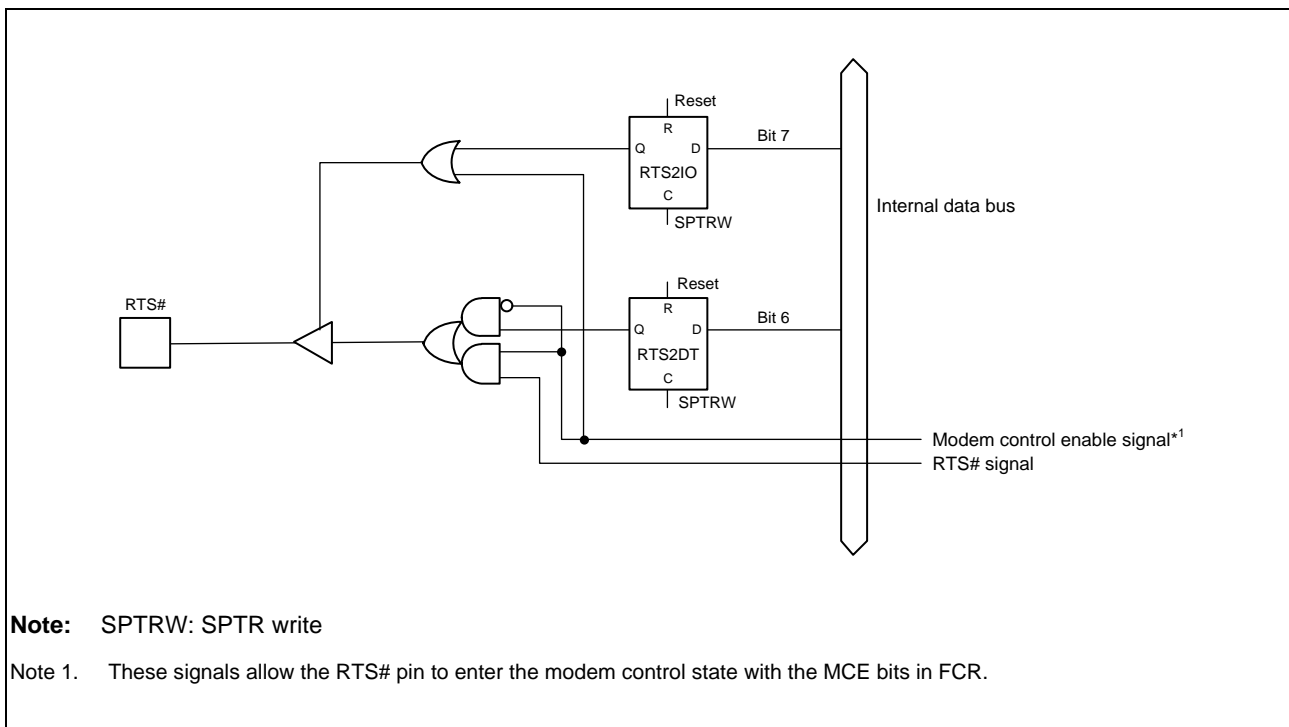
Reset
R
Q D
RTS2IO
C
SPTRW
Bit 7

Internal data bus

RTS#

Reset
R
Q D
RTS2DT
C
SPTRW
Bit 6

Modem control enable signal*$^1$
RTS# signal

**Note:** SPTRW: SPTR write

Note 1. These signals allow the RTS# pin to enter the modem control state with the MCE bits in FCR.